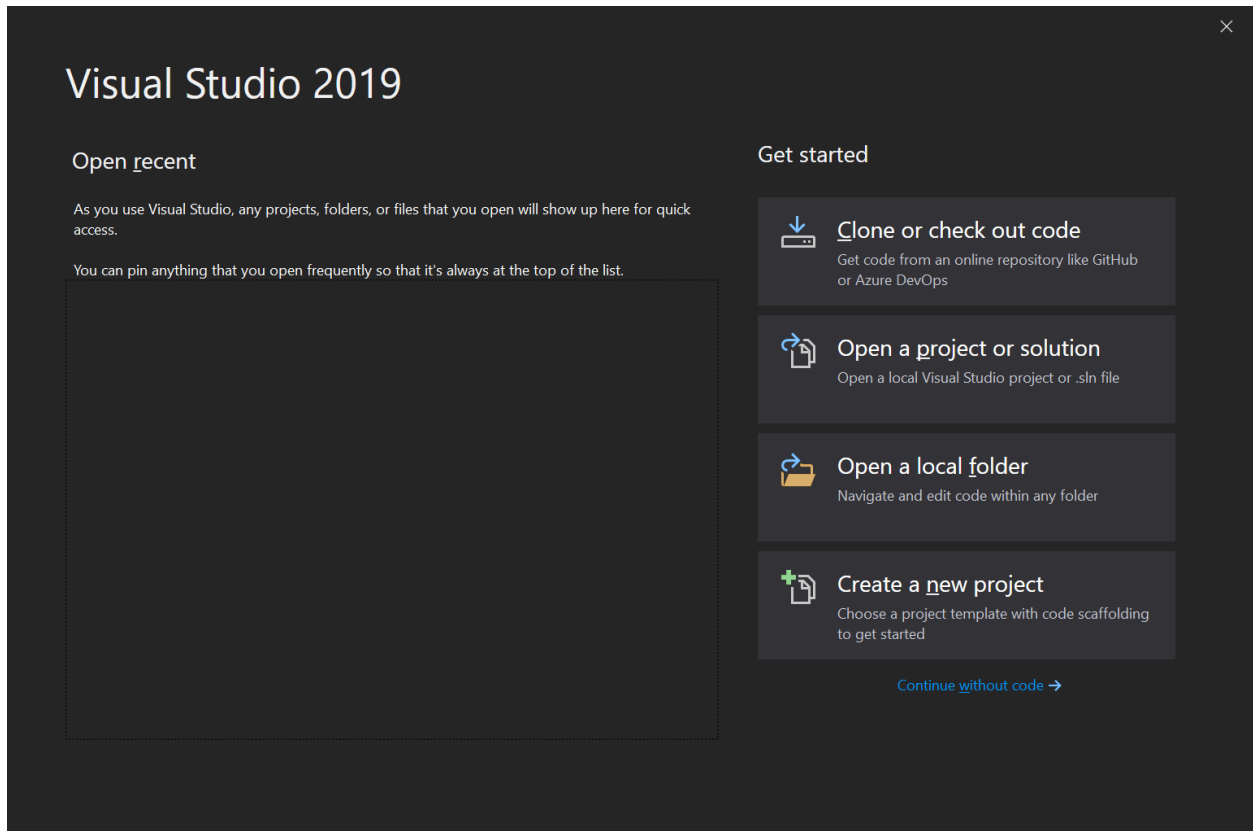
Visual Studio 2019

Open recent

As you use Visual Studio, any projects, folders, or files that you open will show up here for quick access.

You can pin anything that you open frequently so that it's always at the top of the list.

Get started

Clone or check out code
Get code from an online repository like GitHub or Azure DevOps

Open a project or solution
Open a local Visual Studio project or .sln file

Open a local folder
Navigate and edit code within any folder

Create a new project
Choose a project template with code scaffolding to get started

Continue without code →